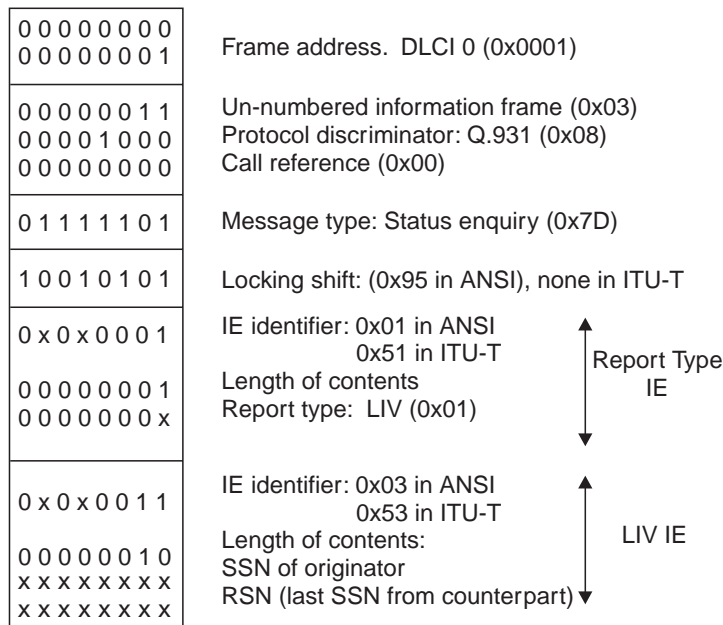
0 0 0 0 0 0 0 0
0 0 0 0 0 0 0 1

Frame address. DLCI 0 (0x0001)

0 0 0 0 0 0 1 1
0 0 0 0 1 0 0 0
0 0 0 0 0 0 0 0

Un-numbered information frame (0x03)
Protocol discriminator: Q.931 (0x08)
Call reference (0x00)

0 1 1 1 1 1 0 1

Message type: Status enquiry (0x7D)

1 0 0 1 0 1 0 1

Locking shift: (0x95 in ANSI), none in ITU-T

0 x 0 x 0 0 0 1

IE identifier: 0x01 in ANSI
0x51 in ITU-T

0 0 0 0 0 0 0 1
0 0 0 0 0 0 0 x

Length of contents
Report type: LIV (0x01)

Report Type IE

0 x 0 x 0 0 1 1

IE identifier: 0x03 in ANSI
0x53 in ITU-T

0 0 0 0 0 0 1 0
x x x x x x x x
x x x x x x x x

Length of contents:
SSN of originator
RSN (last SSN from counterpart)

LIV IE